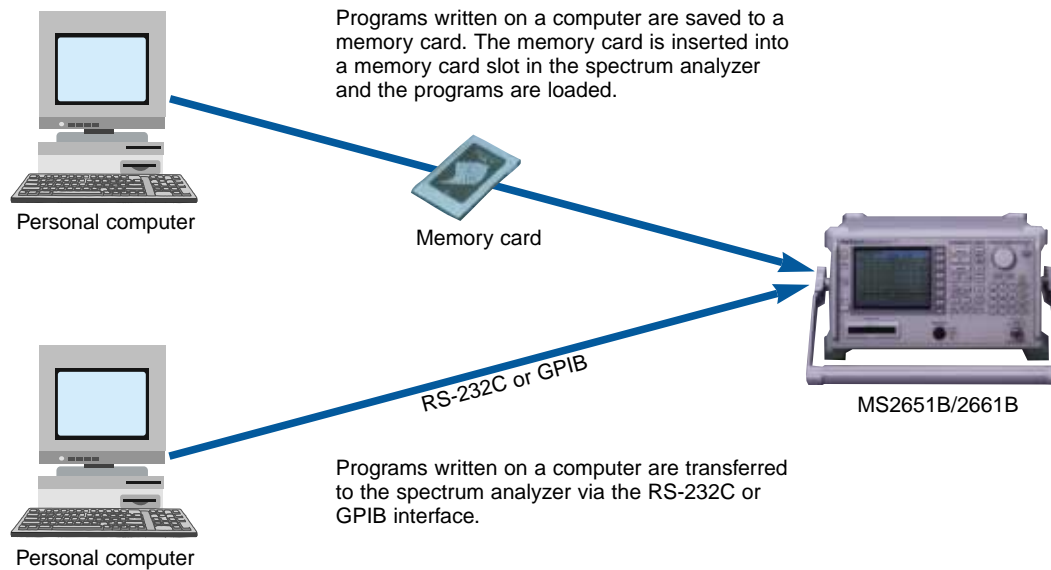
Programs written on a computer are saved to a memory card. The memory card is inserted into a memory card slot in the spectrum analyzer and the programs are loaded.

Personal computer

Memory card

MS2651B/2661B

RS-232C or GPIB

Programs written on a computer are transferred to the spectrum analyzer via the RS-232C or GPIB interface.

Personal computer